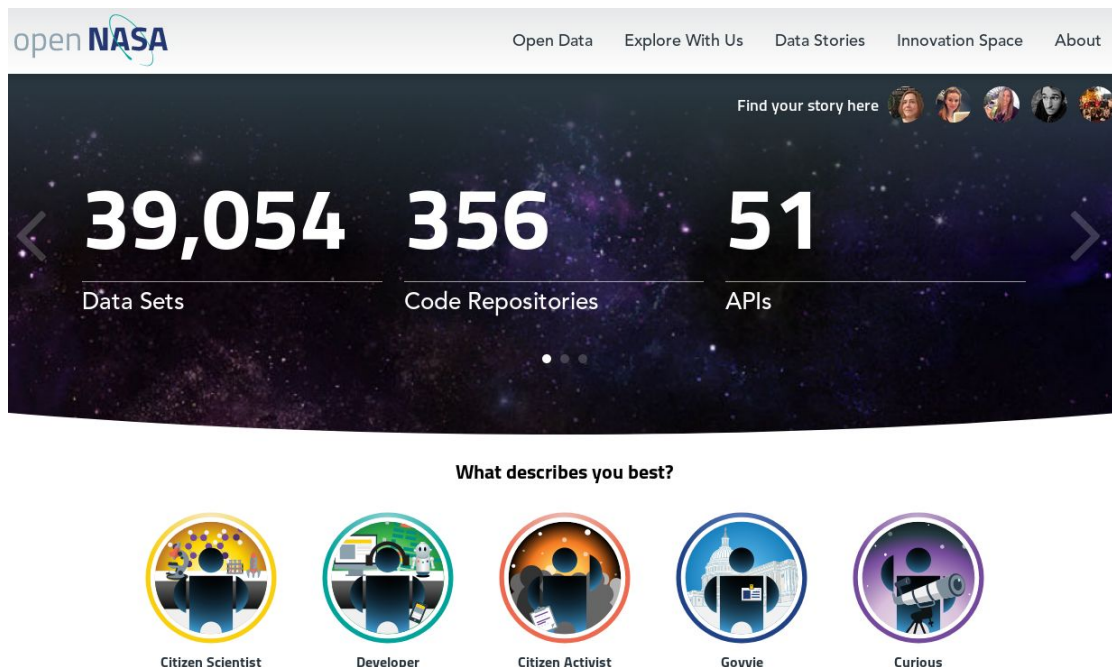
open NASA

Open Data Explore With Us Data Stories Innovation Space About

Find your story here

39,054
Data Sets

356
Code Repositories

51
APIs

What describes you best?

Citizen Scientist Developer Citizen Activist Govvie Curious